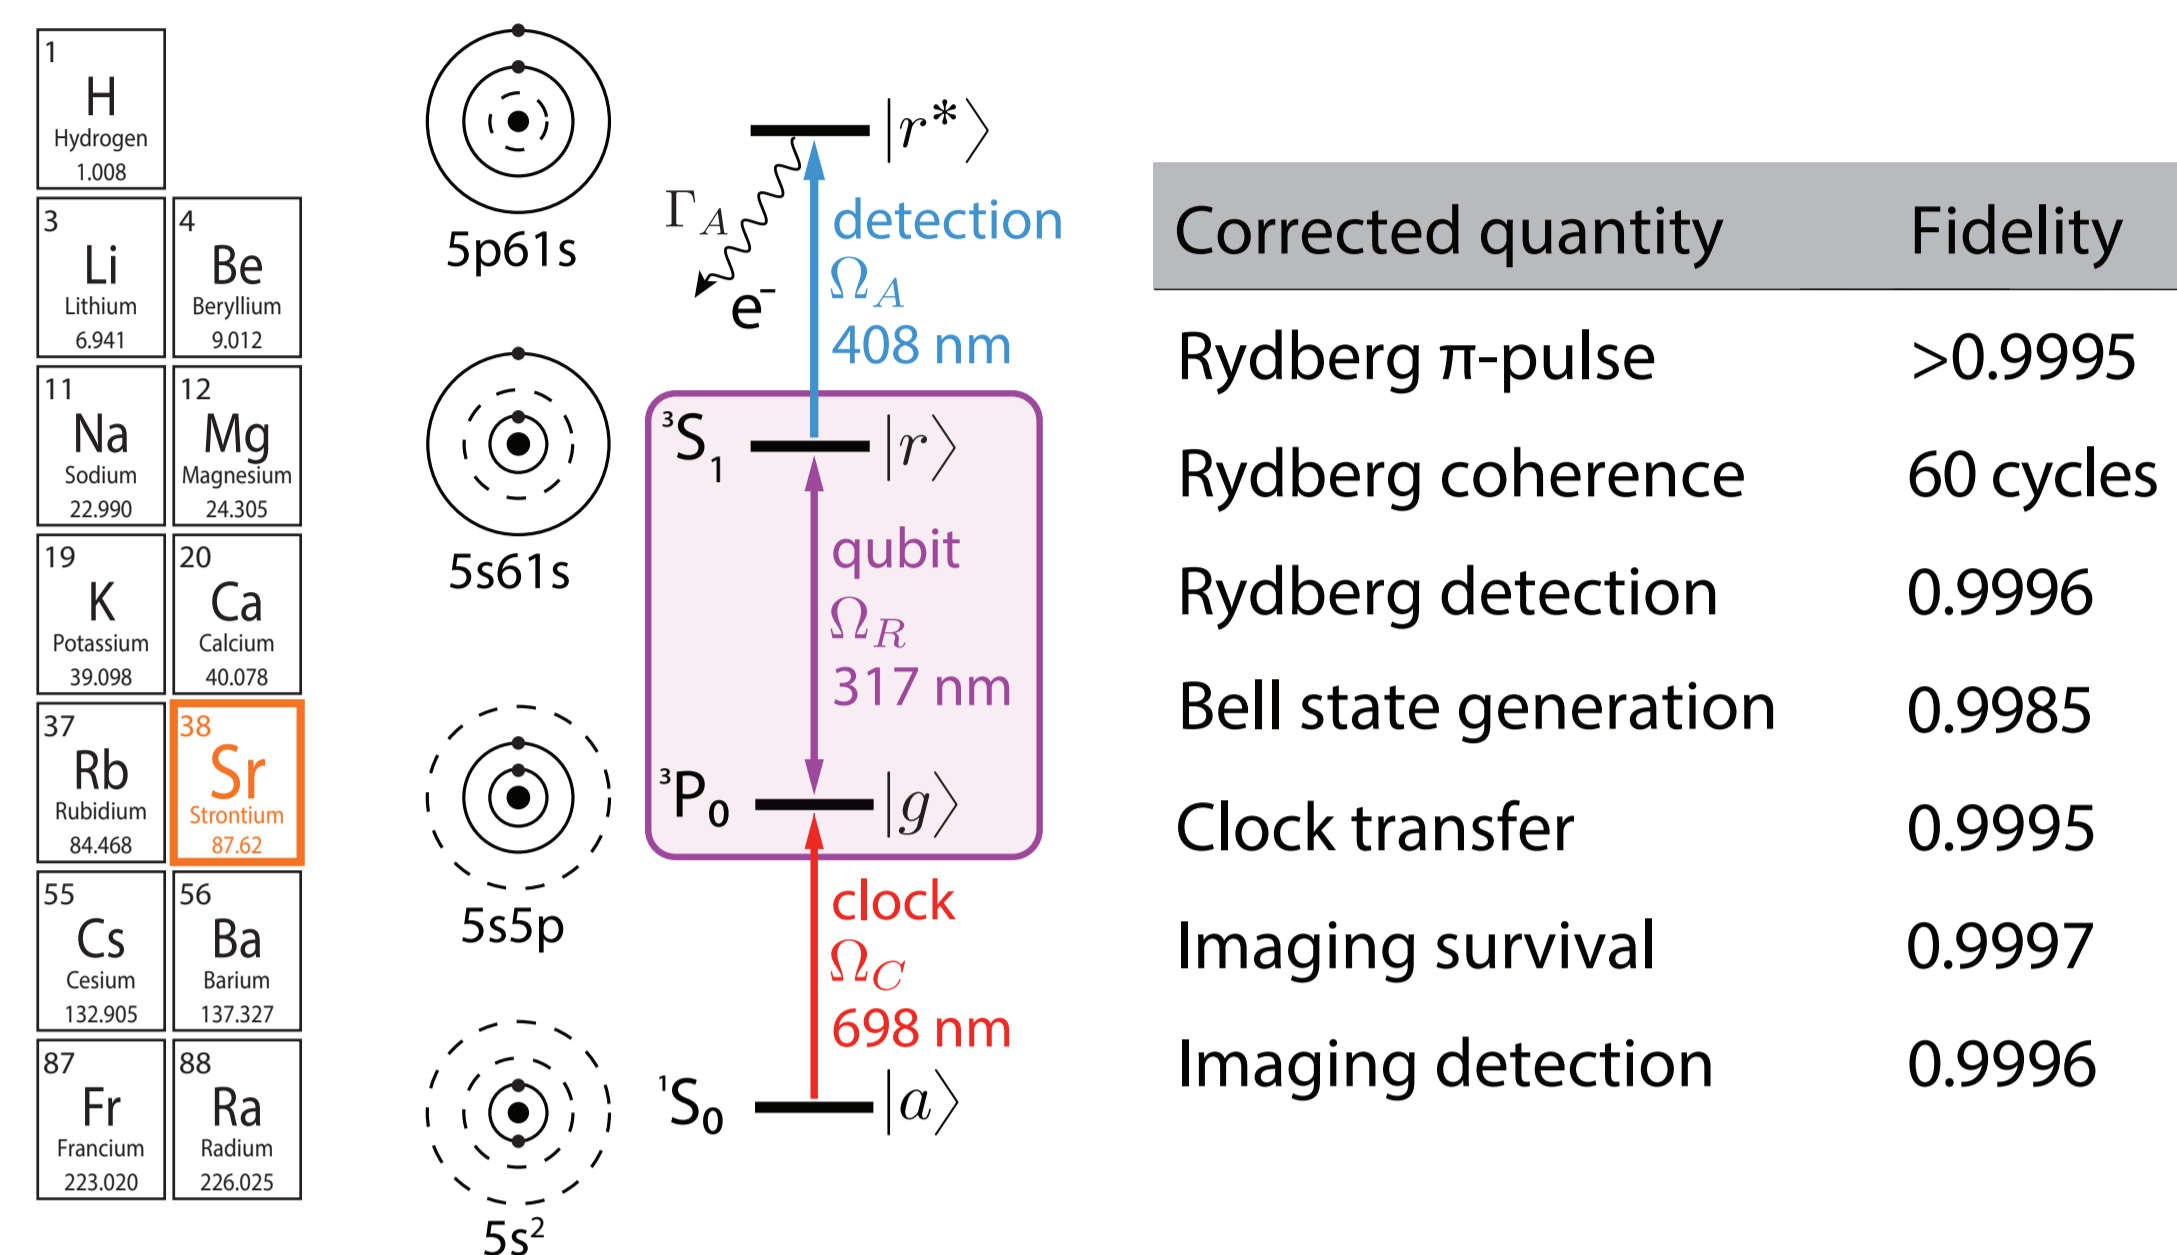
| 1 H Hydrogen 1.008 | |
|---|---|
| 3 Li Lithium 6.941 | 4 Be Beryllium 9.012 |
| 11 Na Sodium 22.990 | 12 Mg Magnesium 24.305 |
| 19 K Potassium 39.098 | 20 Ca Calcium 40.078 |
| 37 Rb Rubidium 84.468 | 38 Sr Strontium 87.62 |
| 55 Cs Cesium 132.905 | 56 Ba Barium 137.327 |
| 87 Fr Francium 223.020 | 88 Ra Radium 226.025 |

5p61s

5s61s

5s5p

$5s^2$

$|r^*\rangle$

$\Gamma_A$

$e^-$

detection
$\Omega_A$
408 nm

$^3S_1$ $|r\rangle$

qubit
$\Omega_R$
317 nm

$^3P_0$ $|g\rangle$

clock
$\Omega_C$
698 nm

$^1S_0$ $|a\rangle$

| Corrected quantity | Fidelity |
|---|---|
| Rydberg π-pulse | >0.9995 |
| Rydberg coherence | 60 cycles |
| Rydberg detection | 0.9996 |
| Bell state generation | 0.9985 |
| Clock transfer | 0.9995 |
| Imaging survival | 0.9997 |
| Imaging detection | 0.9996 |